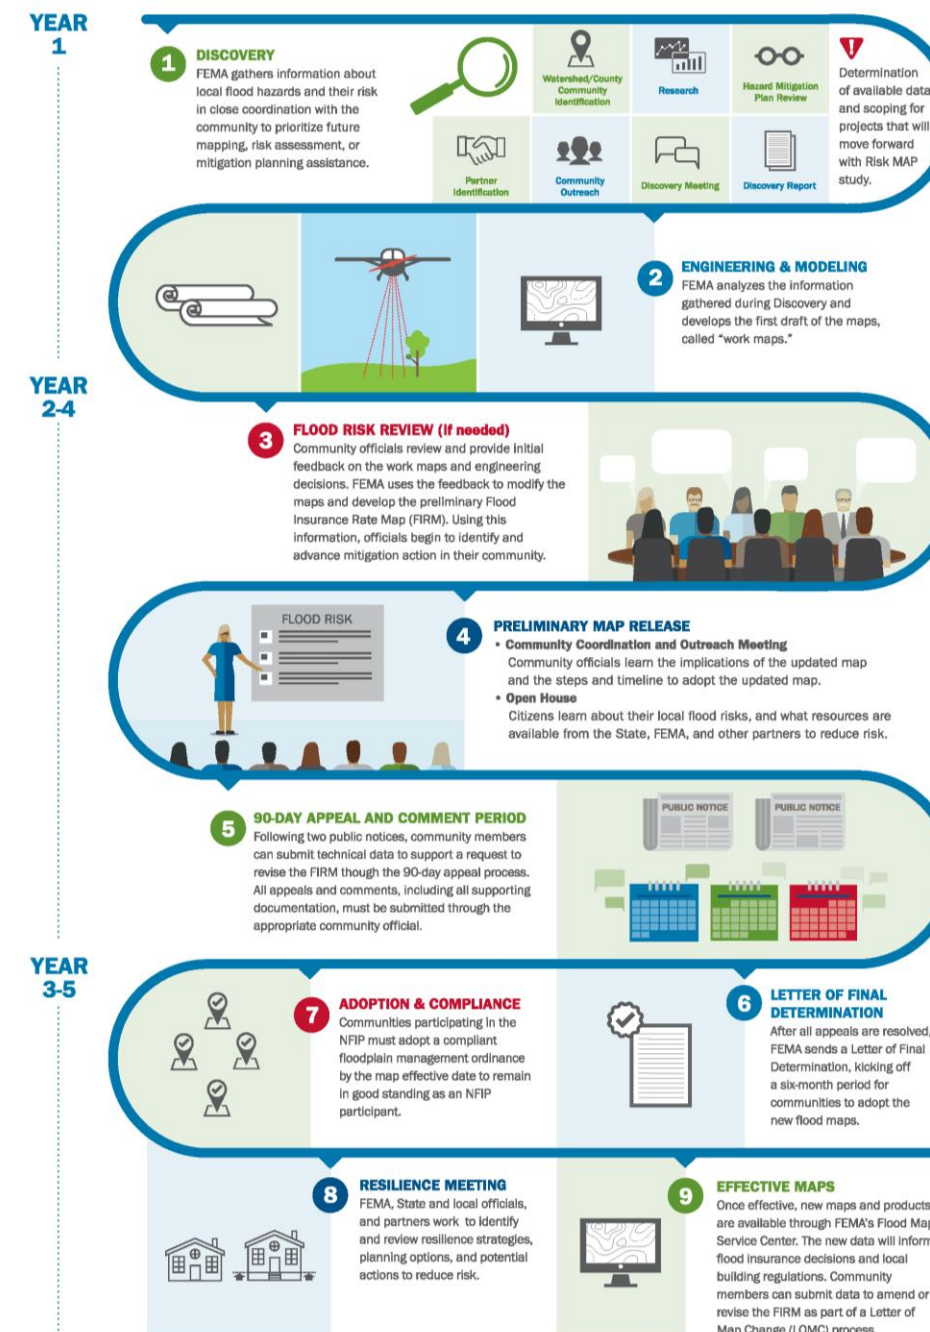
YEAR 1

1 DISCOVERY
FEMA gathers information about local flood hazards and their risk in close coordination with the community to prioritize future mapping, risk assessment, or mitigation planning assistance.

Watershed/County Community Identification
Research
Hazard Mitigation Plan Review
Partner Identification
Community Outreach
Discovery Meeting
Discovery Report

Determination of available data and scoping for projects that will move forward with Risk MAP study.

2 ENGINEERING & MODELING
FEMA analyzes the information gathered during Discovery and develops the first draft of the maps, called "work maps."

YEAR 2-4

3 FLOOD RISK REVIEW (if needed)
Community officials review and provide initial feedback on the work maps and engineering decisions. FEMA uses the feedback to modify the maps and develop the preliminary Flood Insurance Rate Map (FIRM). Using this information, officials begin to identify and advance mitigation action in their community.

FLOOD RISK

4 PRELIMINARY MAP RELEASE
• Community Coordination and Outreach Meeting
Community officials learn the implications of the updated map and the steps and timeline to adopt the updated map.
• Open House
Citizens learn about their local flood risks, and what resources are available from the State, FEMA, and other partners to reduce risk.

5 90-DAY APPEAL AND COMMENT PERIOD
Following two public notices, community members can submit technical data to support a request to revise the FIRM though the 90-day appeal process. All appeals and comments, including all supporting documentation, must be submitted through the appropriate community official.

PUBLIC NOTICE
PUBLIC NOTICE

YEAR 3-5

7 ADOPTION & COMPLIANCE
Communities participating in the NFIP must adopt a compliant floodplain management ordinance by the map effective date to remain in good standing as an NFIP participant.

6 LETTER OF FINAL DETERMINATION
After all appeals are resolved, FEMA sends a Letter of Final Determination, kicking off a six-month period for communities to adopt the new flood maps.

8 RESILIENCE MEETING
FEMA, State and local officials, and partners work to identify and review resilience strategies, planning options, and potential actions to reduce risk.

9 EFFECTIVE MAPS
Once effective, new maps and products are available through FEMA's Flood Map Service Center. The new data will inform flood insurance decisions and local building regulations. Community members can submit data to amend or revise the FIRM as part of a Letter of Map Change (LOMC) process.